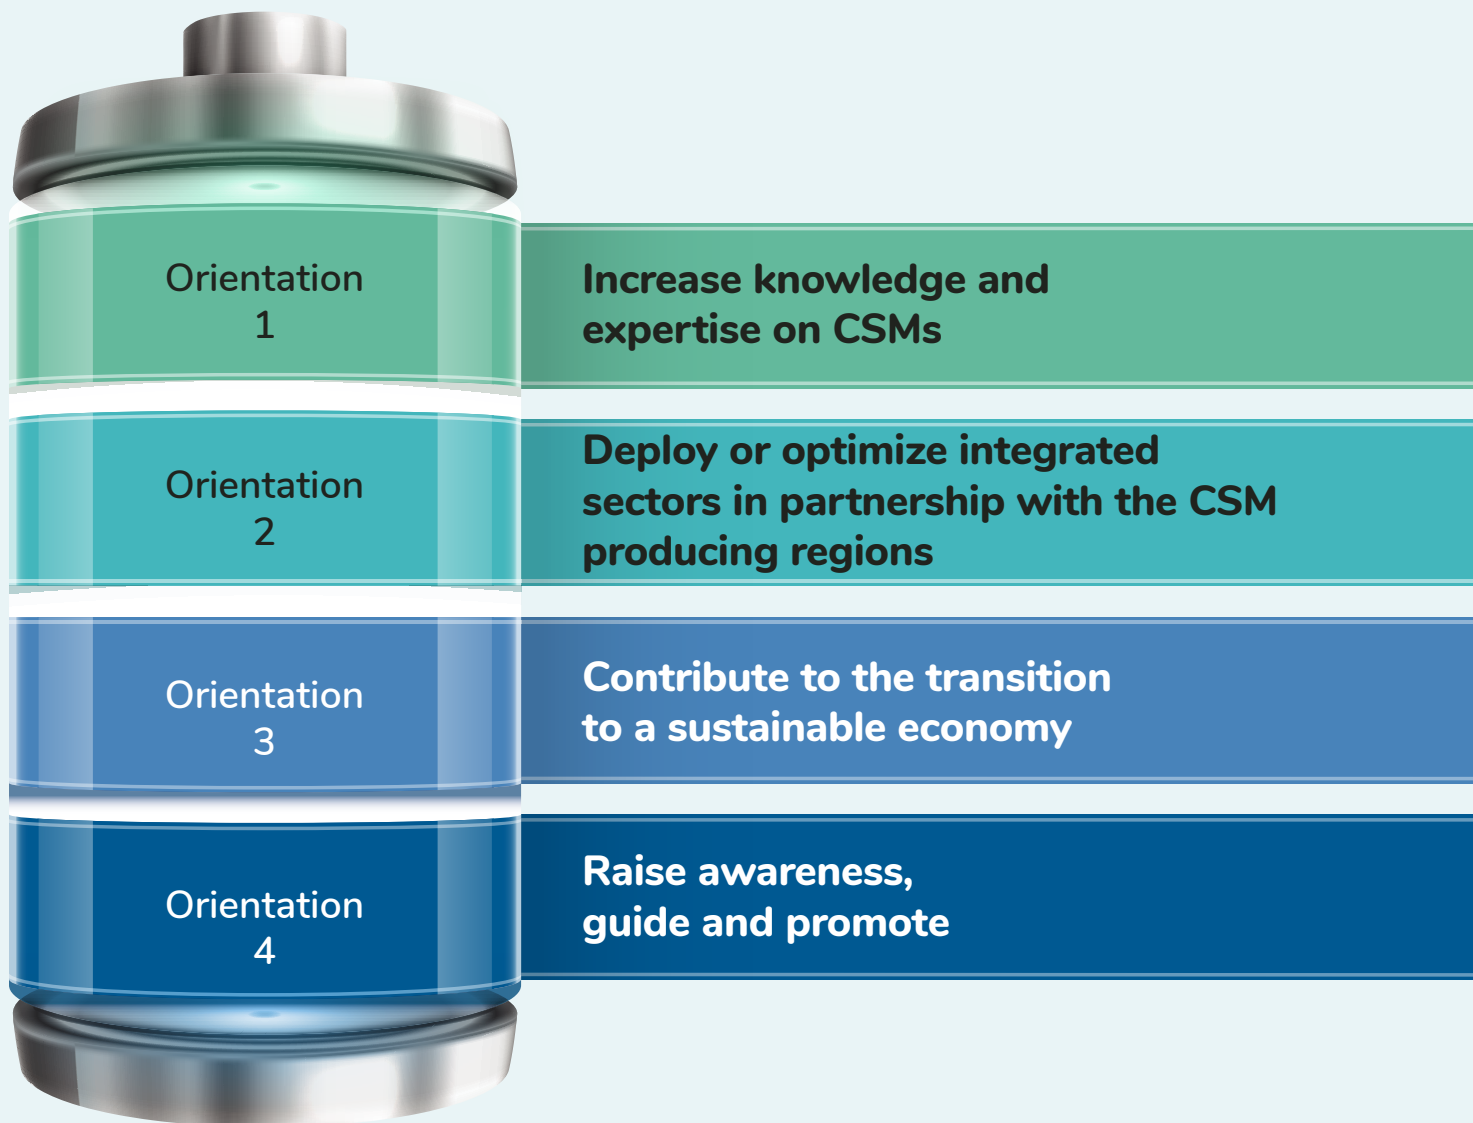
Orientation
1

Increase knowledge and expertise on CSMs

Orientation
2

Deploy or optimize integrated sectors in partnership with the CSM producing regions

Orientation
3

Contribute to the transition to a sustainable economy

Orientation
4

Raise awareness, guide and promote